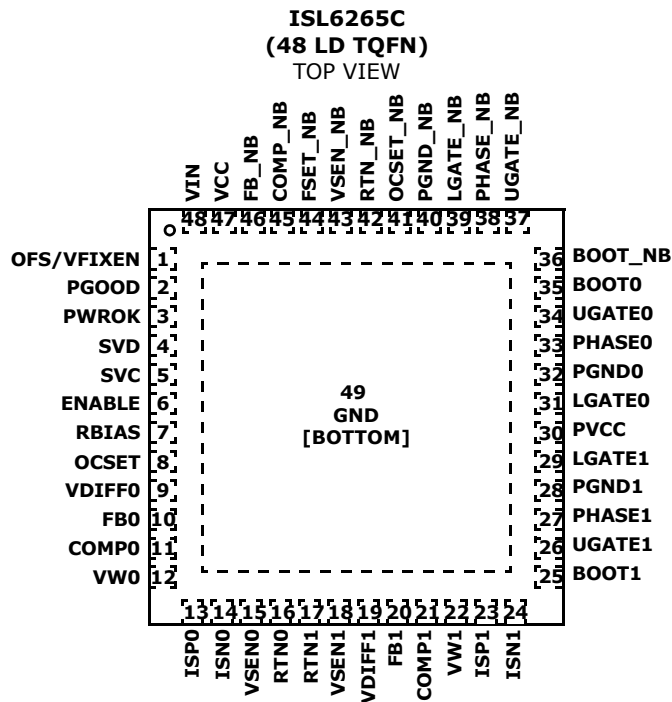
ISL6265C
(48 LD TQFN)
TOP VIEW

VIN 48
VCC 47
FB_NB 46
COMP_NB 45
FSET_NB 44
VSEN_NB 43
RTN_NB 42
OCSET_NB 41
PGND_NB 40
LGATE_NB 39
PHASE_NB 38
UGATE_NB 37

OFS/VFIXEN 1
PGOOD 2
PWROK 3
SVD 4
SVC 5
ENABLE 6
RBIAS 7
OCSET 8
VDIFF0 9
FB0 10
COMP0 11
VW0 12

49
GND
[BOTTOM]

36 BOOT_NB
35 BOOT0
34 UGATE0
33 PHASE0
32 PGND0
31 LGATE0
30 PVCC
29 LGATE1
28 PGND1
27 PHASE1
26 UGATE1
25 BOOT1

13 ISP0
14 ISN0
15 VSEN0
16 RTN0
17 RTN1
18 VSEN1
19 VDIFF1
20 FB1
21 COMP1
22 VW1
23 ISP1
24 ISN1